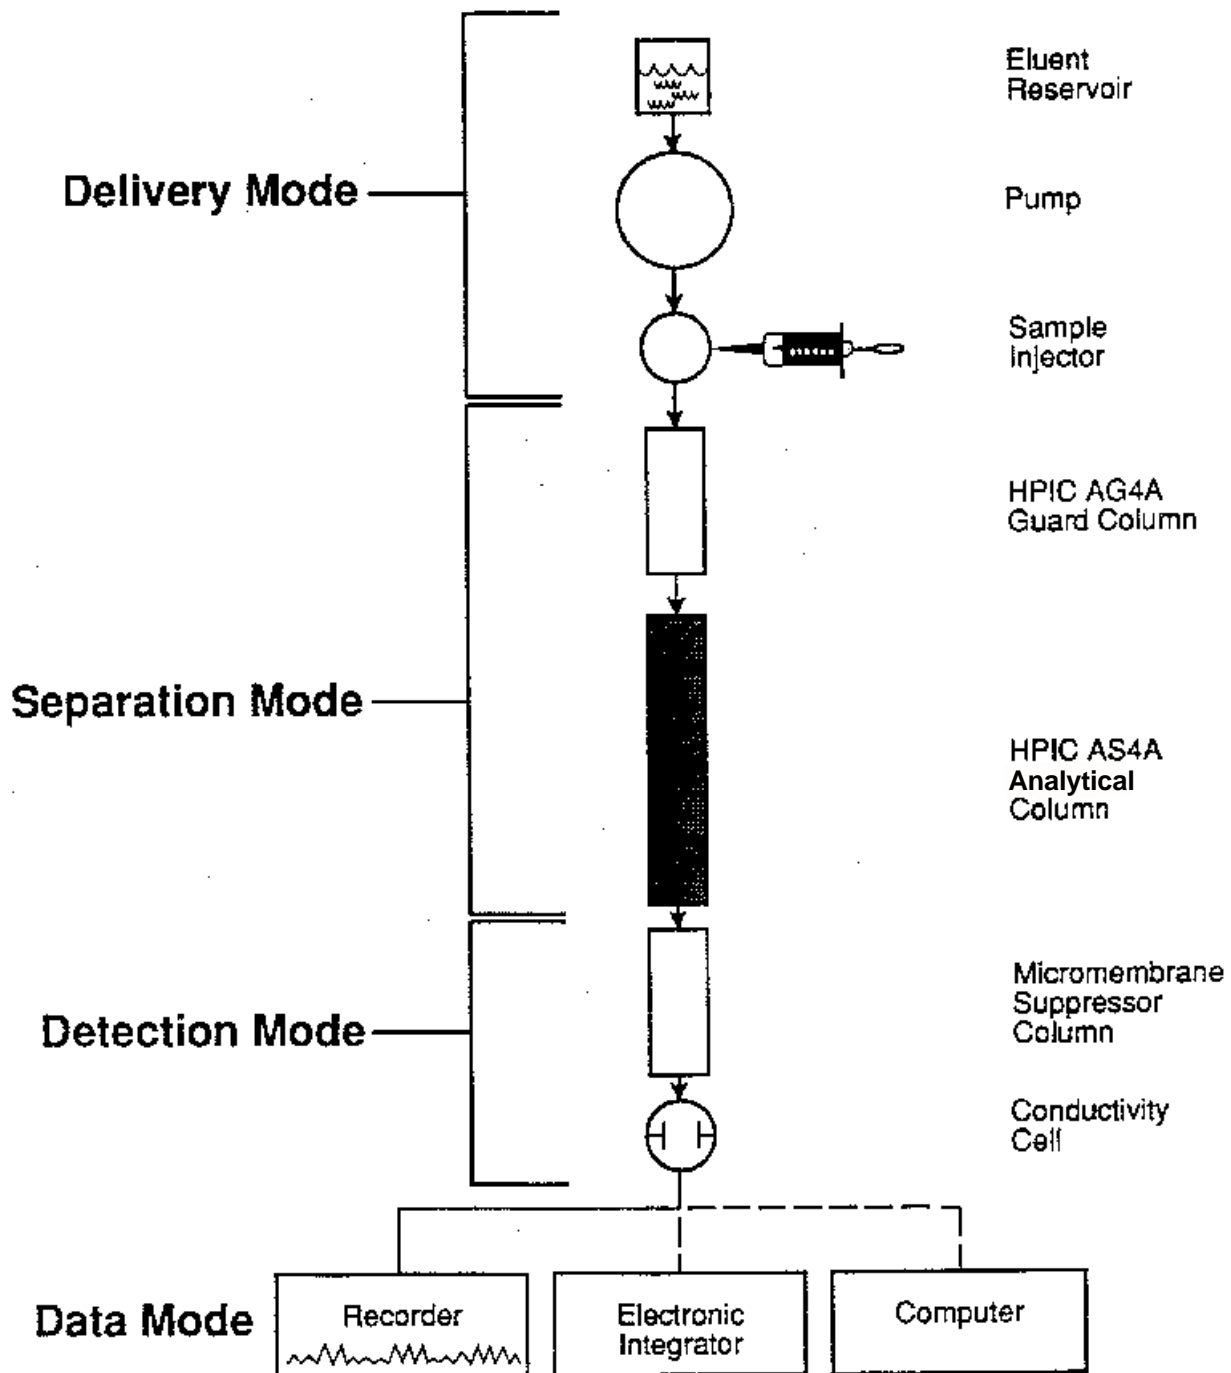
Eluent Reservoir

Delivery Mode

Pump

Sample Injector

HPIC AG4A Guard Column

Separation Mode

HPIC AS4A Analytical Column

Micromembrane Suppressor Column

Detection Mode

Conductivity Cell

Data Mode

Recorder

Electronic Integrator

Computer